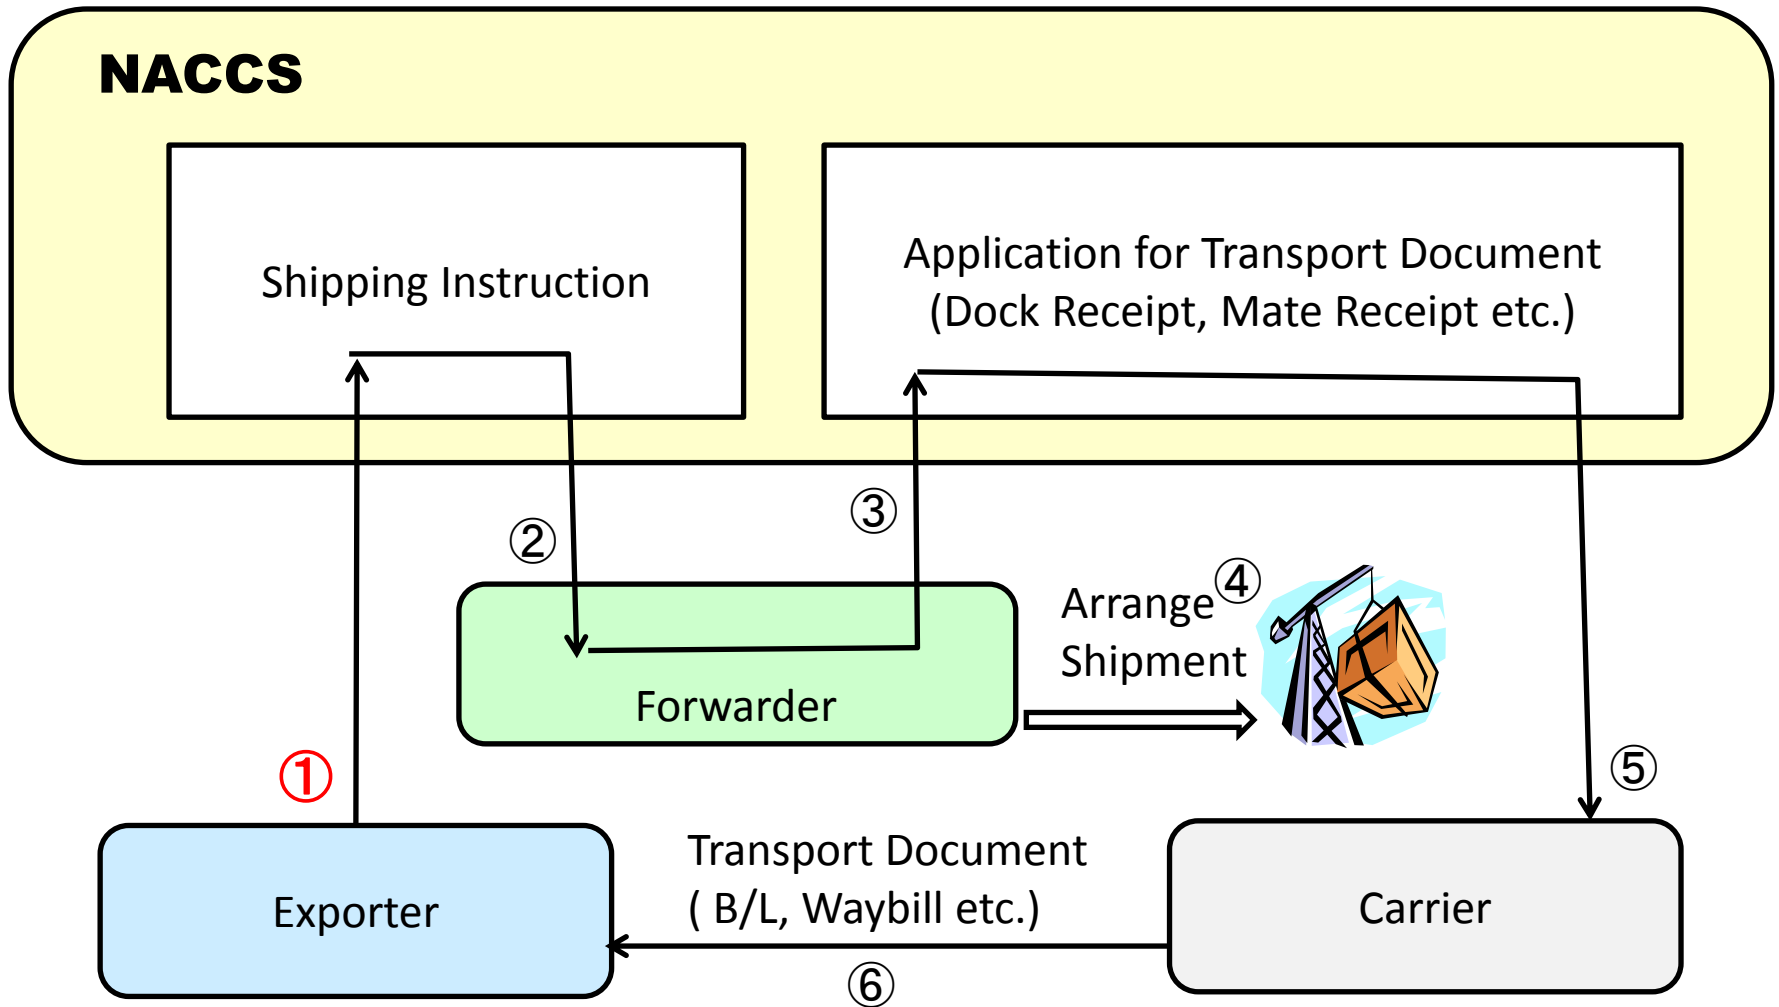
NACCS

Shipping Instruction

Application for Transport Document (Dock Receipt, Mate Receipt etc.)

②

③

Forwarder

Arrange Shipment ④

①

⑤

Exporter

Transport Document ( B/L, Waybill etc.)

Carrier

⑥